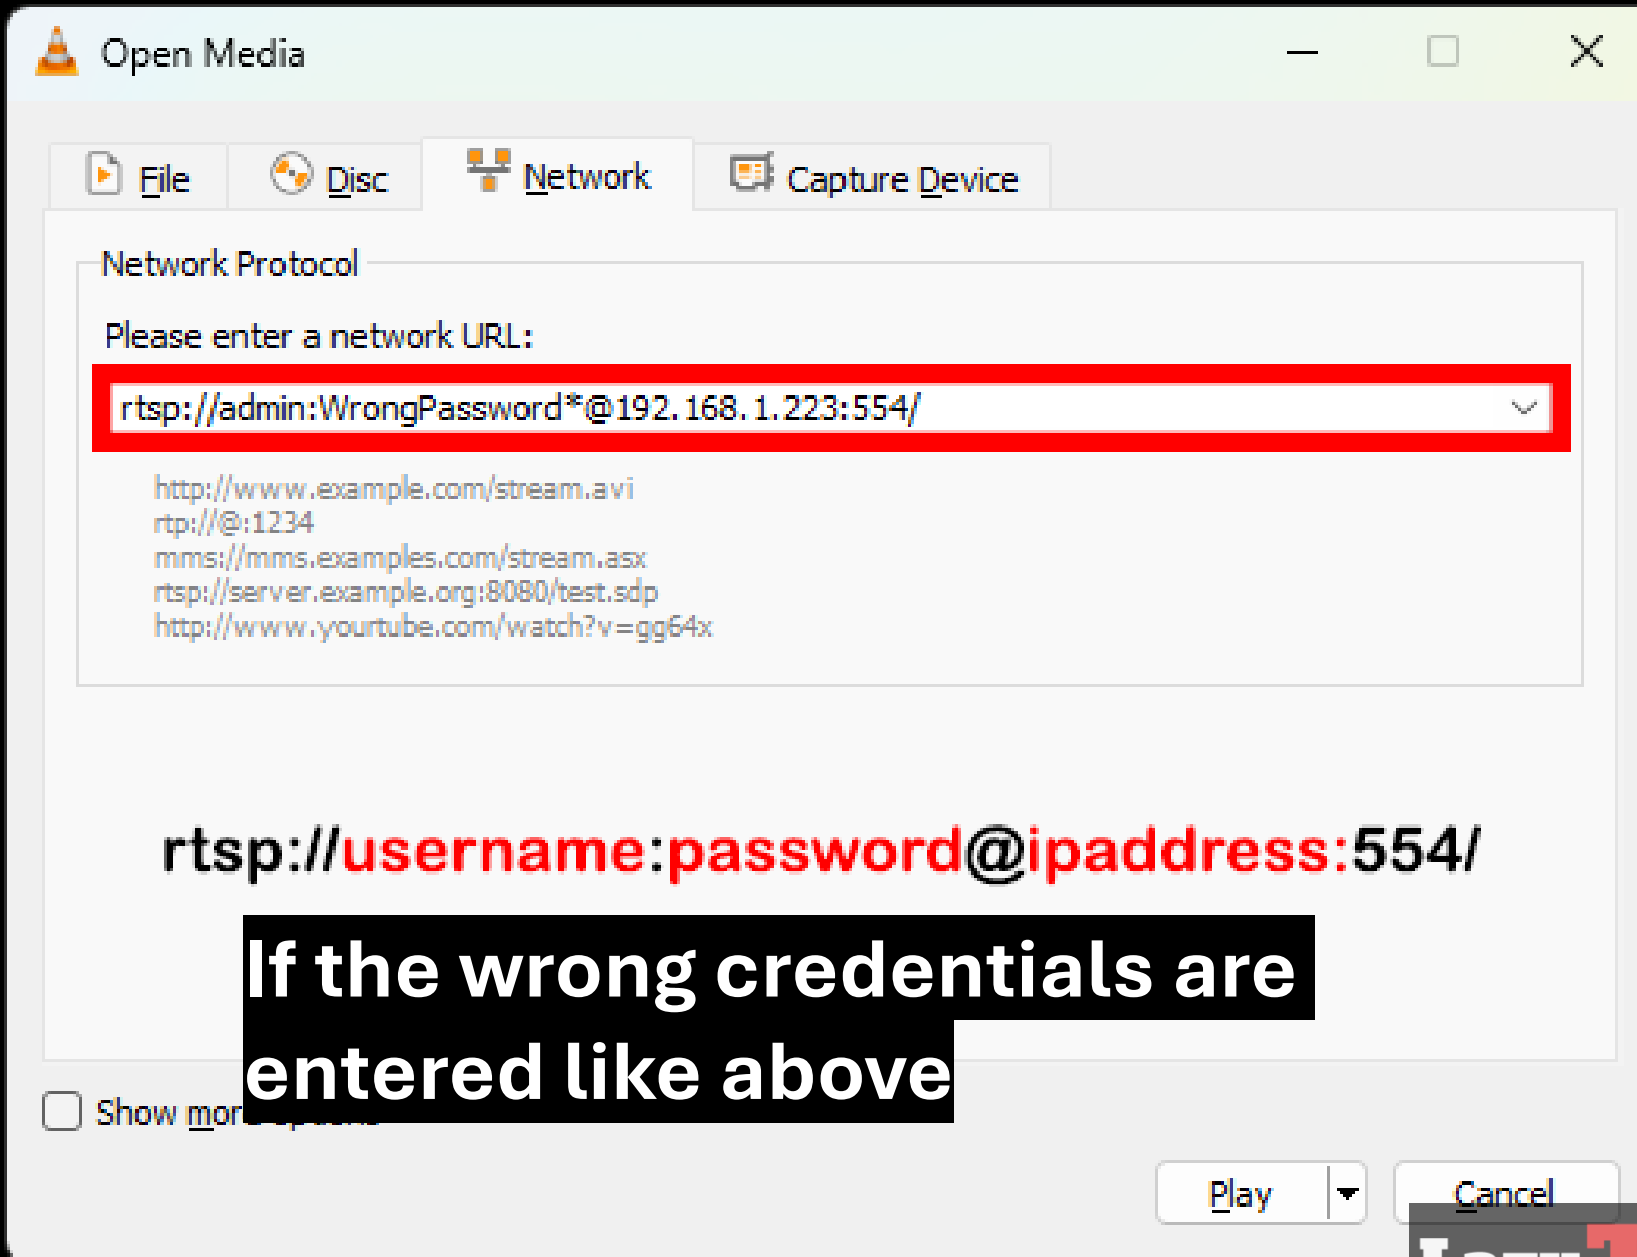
Open Media

File Disc Network Capture Device

Network Protocol

Please enter a network URL:

rtsp://admin:WrongPassword*@192.168.1.223:554/

http://www.example.com/stream.avi
rtp://@:1234
mms://mms.examples.com/stream.asx
rtsp://server.example.org:8080/test.sdp
http://www.yourtube.com/watch?v=gg64x

rtsp://username:password@ipaddress:554/

If the wrong credentials are entered like above

Show mor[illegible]

Play Cancel